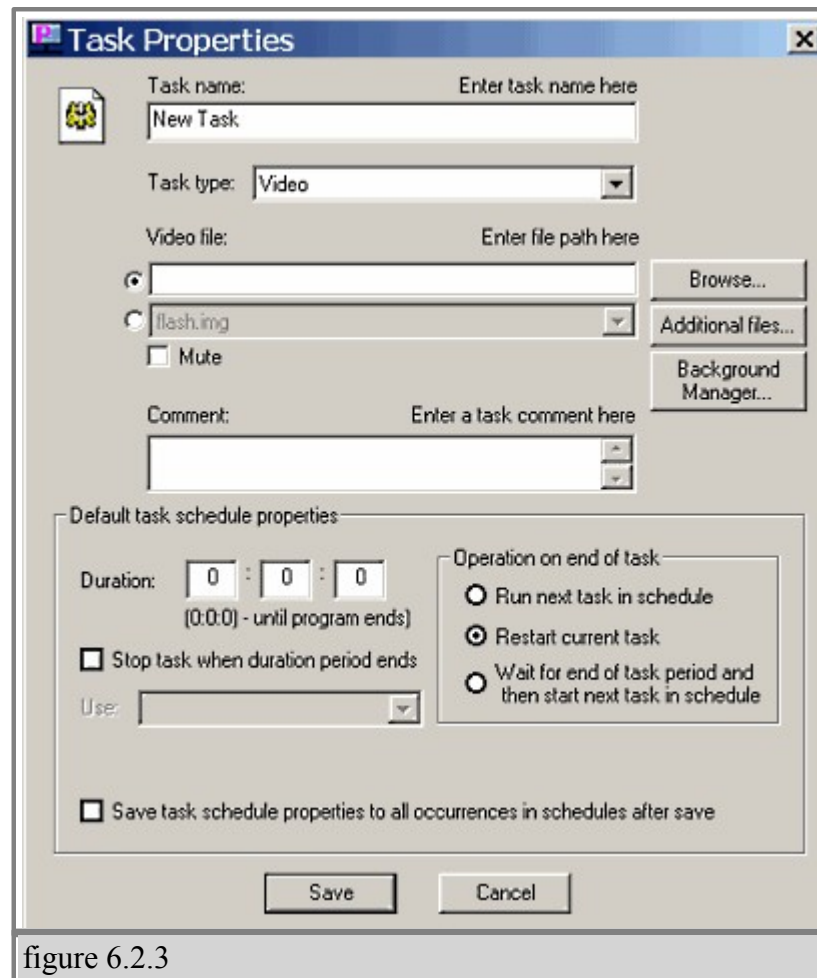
Task Properties

Task name:
Enter task name here
New Task

Task type: Video

Video file:
Enter file path here

flash.img

Mute

Browse...

Additional files...

Background Manager...

Comment:
Enter a task comment here

Default task schedule properties

Duration: 0 : 0 : 0
(0:0:0) - until program ends)

Stop task when duration period ends

Use:

Operation on end of task
Run next task in schedule
Restart current task
Wait for end of task period and then start next task in schedule

Save task schedule properties to all occurrences in schedules after save

Save
Cancel

figure 6.2.3